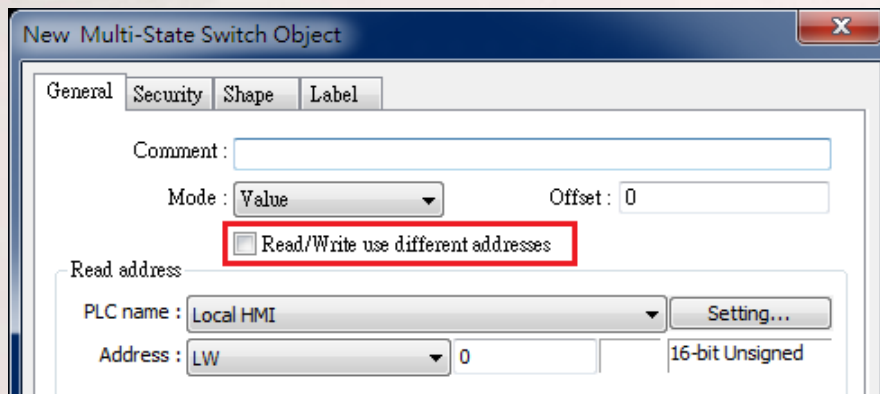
New Multi-State Switch Object

General Security Shape Label

Comment :

Mode : Value

Offset : 0

Read/Write use different addresses

Read address

PLC name : Local HMI

Setting...

Address : LW

0

16-bit Unsigned